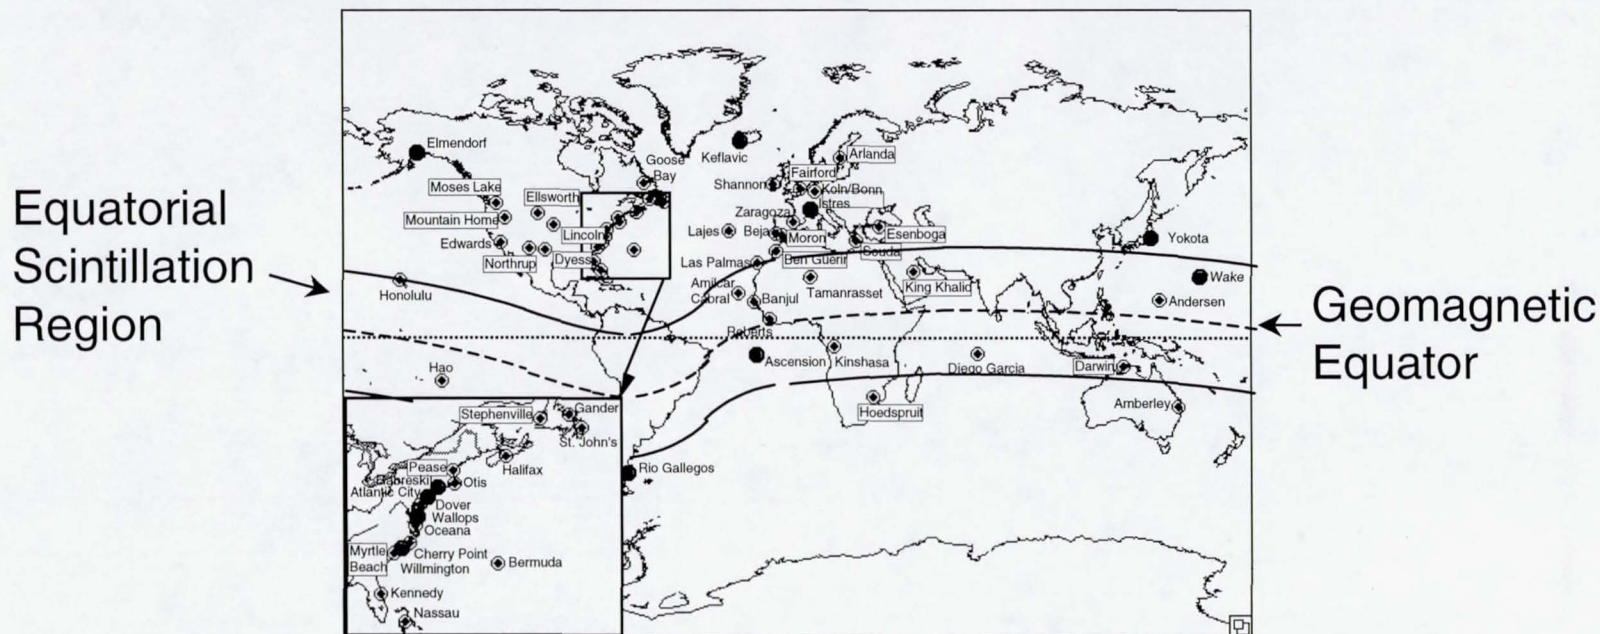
Equatorial Scintillation Region

Geomagnetic Equator

Elmendorf
Moses Lake
Mountain Home
Edwards
Northrup
Ellsworth
Lincoln
Dyess
Goose Bay
Keflavic
Shannon
Fairford
Koln/Bonn
Arlanda
Istres
Zaragoza
Lajes
Beja
Moron
Esenboga
Souda
Ben Guerir
Las Palmas
Amilcar Cabral
Banjul
Tamanrasset
King Khalid
Roberts
Ascension
Kinshasa
Diego Garcia
Darwin
Amberley
Hoedspruit
Yokota
Wake
Andersen
Honolulu
Hao
Rio Gallegos
Stephenville
Gander
St. John's
Halifax
Pease
Otis
Gabreski
Atlantic City
Dover
Wallops
Oceana
Cherry Point
Myrtle Beach
Wilmington
Bermuda
Kennedy
Nassau